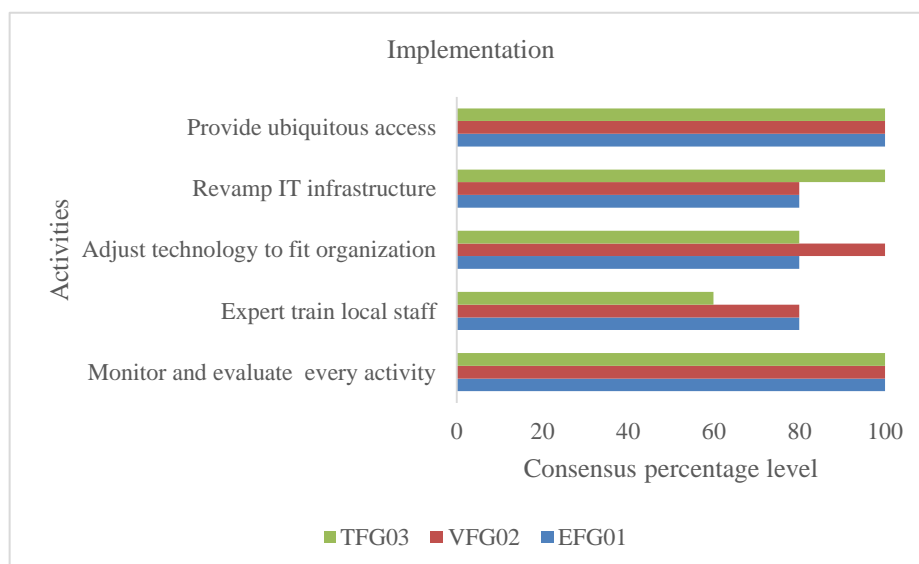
Implementation

Activities

Provide ubiquitous access

Revamp IT infrastructure

Adjust technology to fit organization

Expert train local staff

Monitor and evaluate every activity

0 20 40 60 80 100

Consensus percentage level

TFG03 VFG02 EFG01